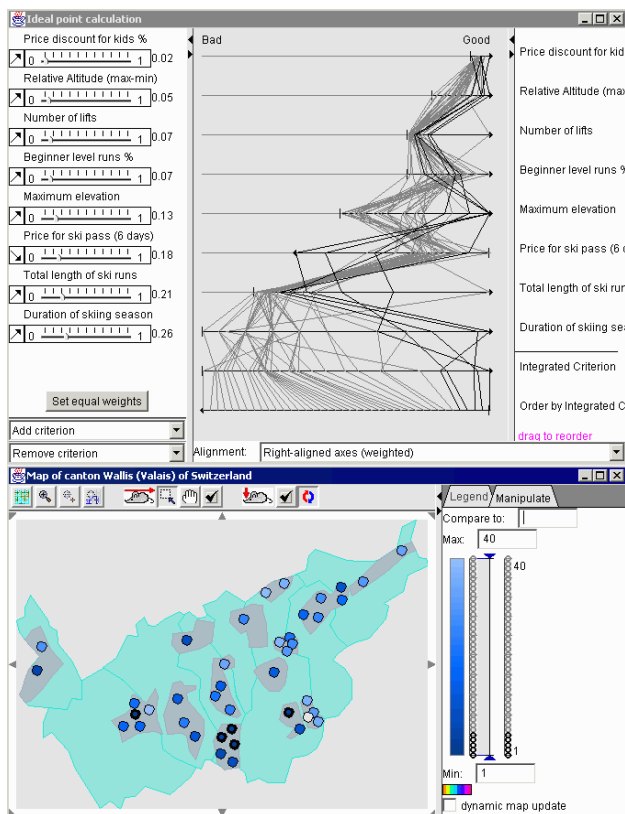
Ideal point calculation

Price discount for kids %
0 1 0.02
Relative Altitude (max-min)
0 1 0.05
Number of lifts
0 1 0.07
Beginner level runs %
0 1 0.07
Maximum elevation
0 1 0.13
Price for ski pass (6 days)
0 1 0.18
Total length of ski runs
0 1 0.21
Duration of skiing season
0 1 0.26

Set equal weights

Add criterion
Remove criterion

Bad
Good

Price discount for kid
Relative Altitude (max
Number of lifts
Beginner level runs %
Maximum elevation
Price for ski pass (6 d
Total length of ski rur
Duration of skiing sea
Integrated Criterion
Order by Integrated C
drag to reorder

Alignment: Right-aligned axes (weighted)

Map of canton Wallis (Valais) of Switzerland

Legend Manipulate
Compare to:
Max: 40
40
1
Min: 1
dynamic map update